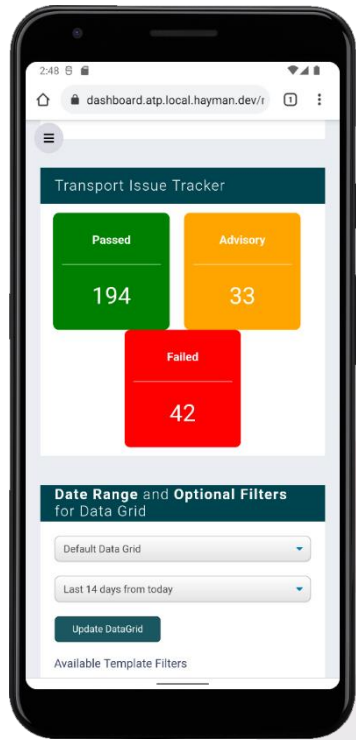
2:48

dashboard.atp.local.hayman.dev/r

1

≡

Transport Issue Tracker

Passed

194

Advisory

33

Failed

42

Date Range and Optional Filters for Data Grid

Default Data Grid

Last 14 days from today

Update DataGrid

Available Template Filters